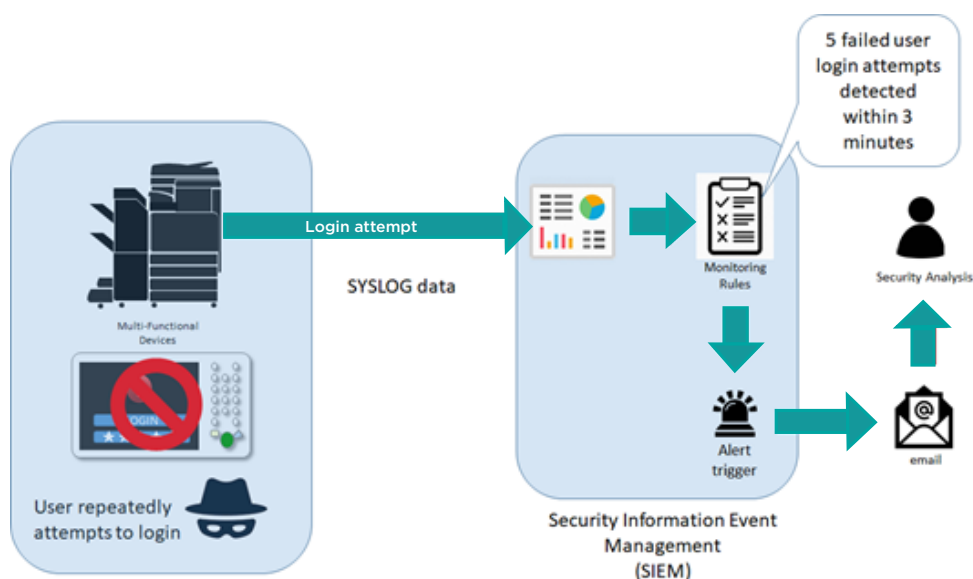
5 failed user login attempts detected within 3 minutes

Login attempt

SYSLOG data

Multi-Functional Devices

LOGIN

User repeatedly attempts to login

Monitoring Rules

Security Analysis

Alert trigger

email

Security Information Event Management (SIEM)